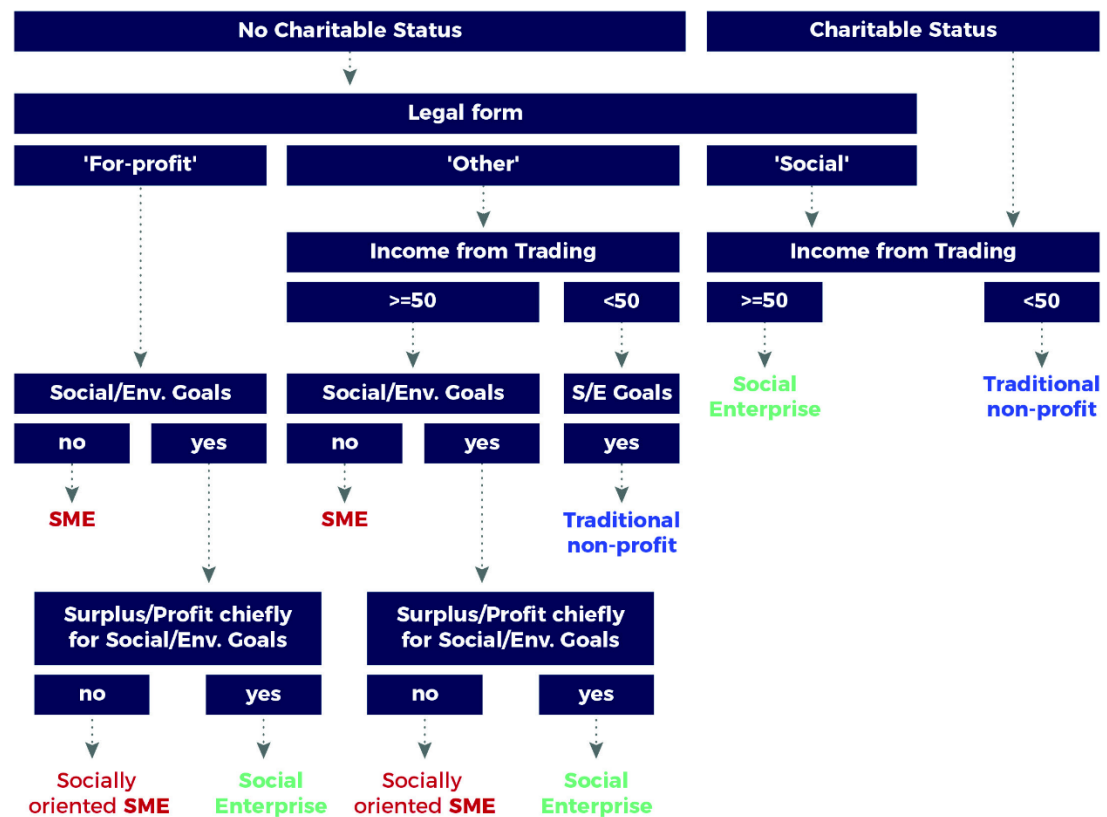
No Charitable Status

Charitable Status

Legal form

'For-profit'

'Other'

'Social'

Income from Trading

Income from Trading

>=50

<50

>=50

<50

Social Enterprise

Traditional non-profit

Social/Env. Goals

Social/Env. Goals

S/E Goals

no

yes

no

yes

yes

SME

SME

Traditional non-profit

Surplus/Profit chiefly for Social/Env. Goals

Surplus/Profit chiefly for Social/Env. Goals

no

yes

no

yes

Socially oriented SME

Social Enterprise

Socially oriented SME

Social Enterprise